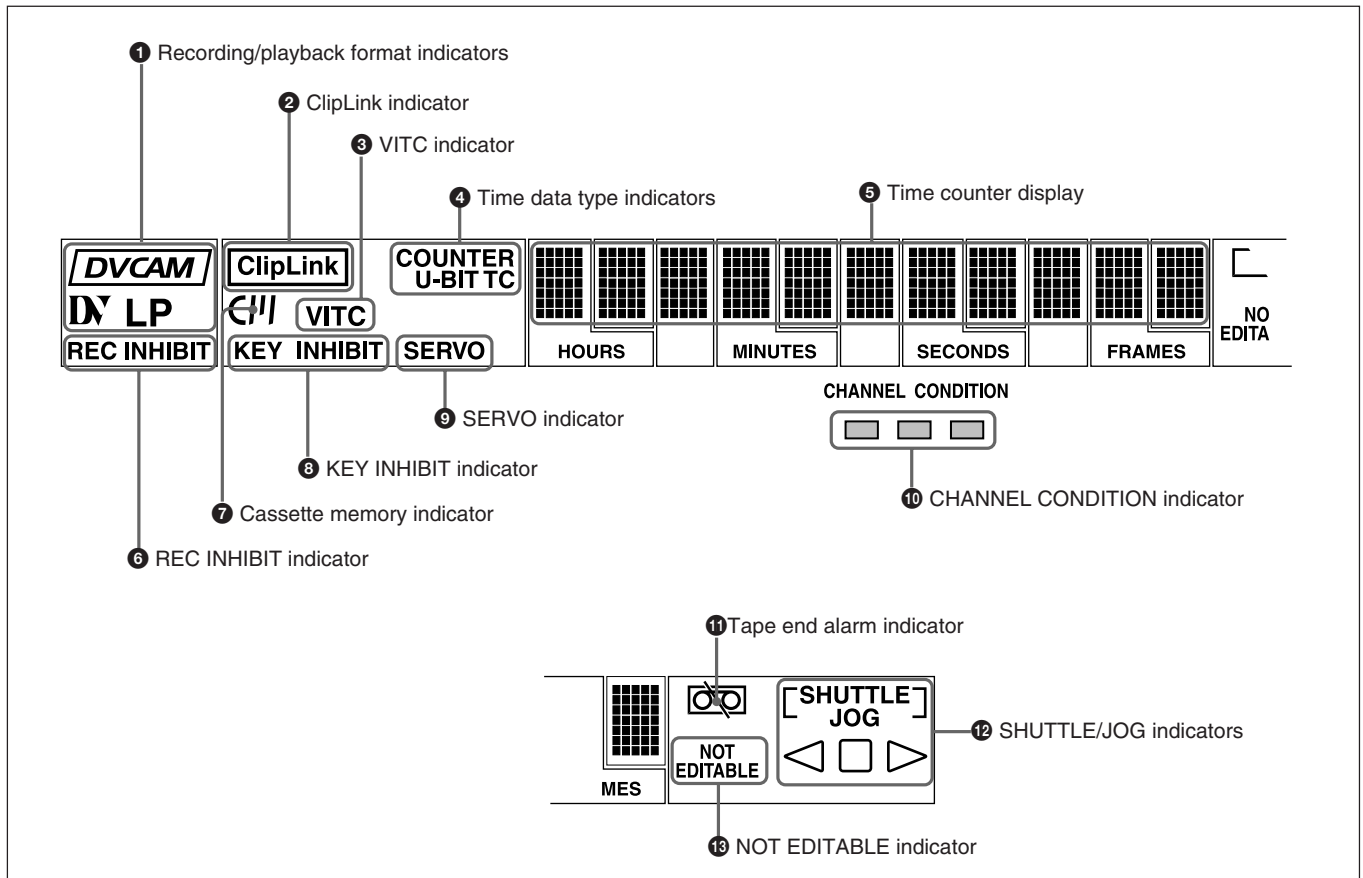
❶ Recording/playback format indicators

❷ ClipLink indicator

❸ VITC indicator

❹ Time data type indicators

❺ Time counter display

DVCAM
DV LP
REC INHIBIT

ClipLink
VITC
KEY INHIBIT

COUNTER
U-BIT TC
SERVO

HOURS
MINUTES
SECONDS
FRAMES

NO
EDITA

CHANNEL CONDITION

❾ SERVO indicator

❽ KEY INHIBIT indicator

❼ Cassette memory indicator

❻ REC INHIBIT indicator

❿ CHANNEL CONDITION indicator

⓫ Tape end alarm indicator

MES

NOT
EDITABLE

SHUTTLE
JOG

⓬ SHUTTLE/JOG indicators

⓭ NOT EDITABLE indicator